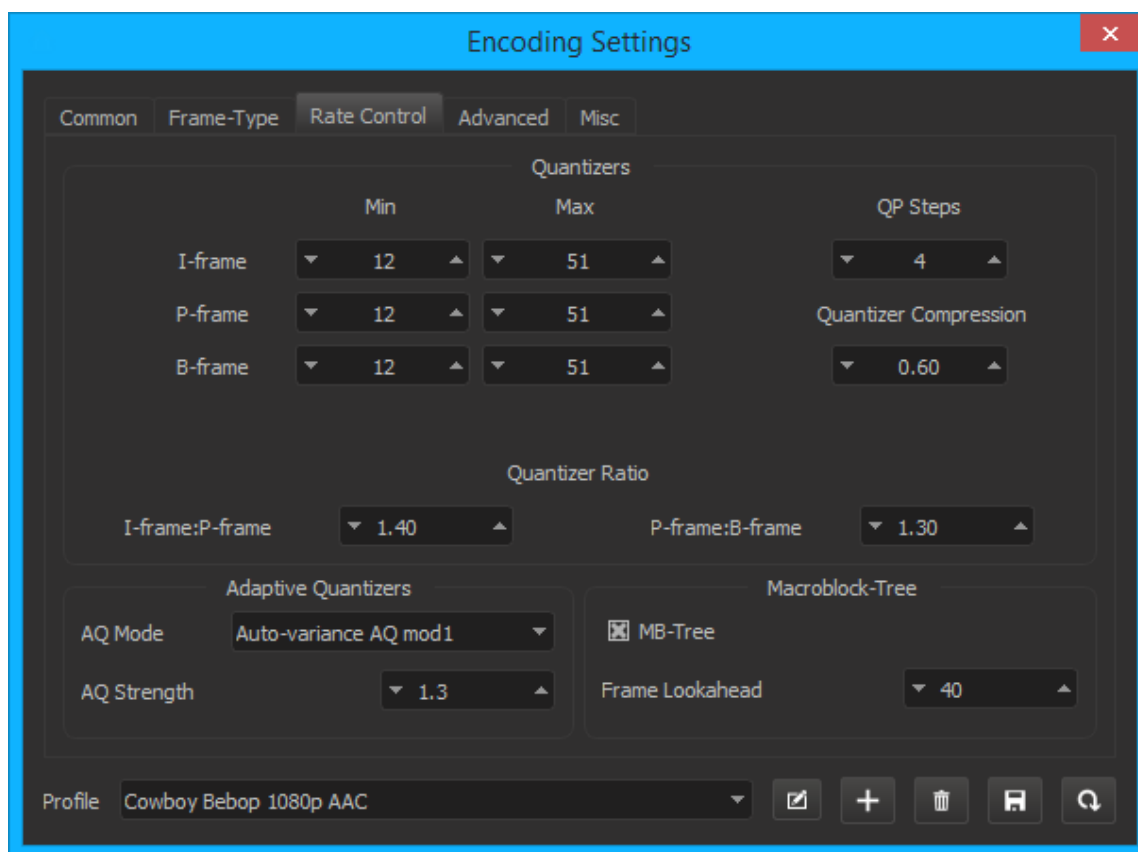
Encoding Settings

Common | Frame-Type | Rate Control | Advanced | Misc

Quantizers

Min | Max | QP Steps

I-frame 12 51 4

P-frame 12 51

Quantizer Compression

B-frame 12 51 0.60

Quantizer Ratio

I-frame:P-frame 1.40 P-frame:B-frame 1.30

Adaptive Quantizers

AQ Mode Auto-variance AQ mod1

AQ Strength 1.3

Macroblock-Tree

MB-Tree

Frame Lookahead 40

Profile Cowboy Bebop 1080p AAC